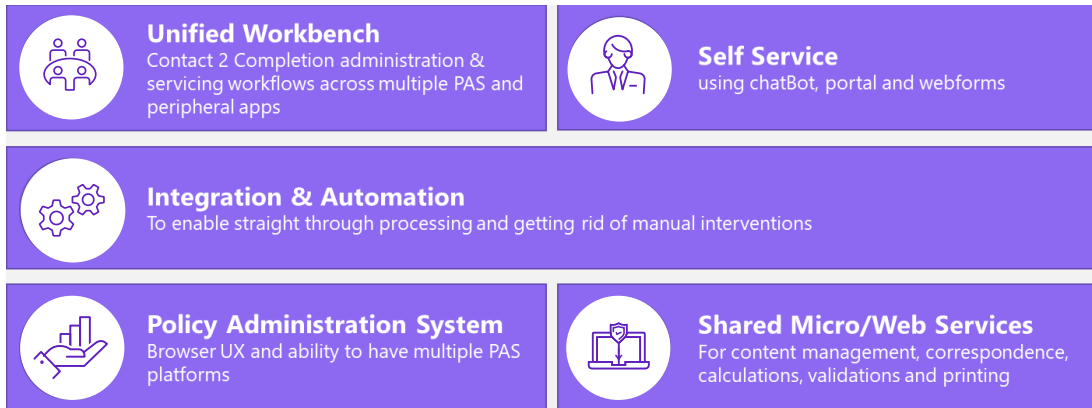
Unified Workbench
Contact 2 Completion administration & servicing workflows across multiple PAS and peripheral apps

Self Service
using chatBot, portal and webforms

Integration & Automation
To enable straight through processing and getting rid of manual interventions

Policy Administration System
Browser UX and ability to have multiple PAS platforms

Shared Micro/Web Services
For content management, correspondence, calculations, validations and printing